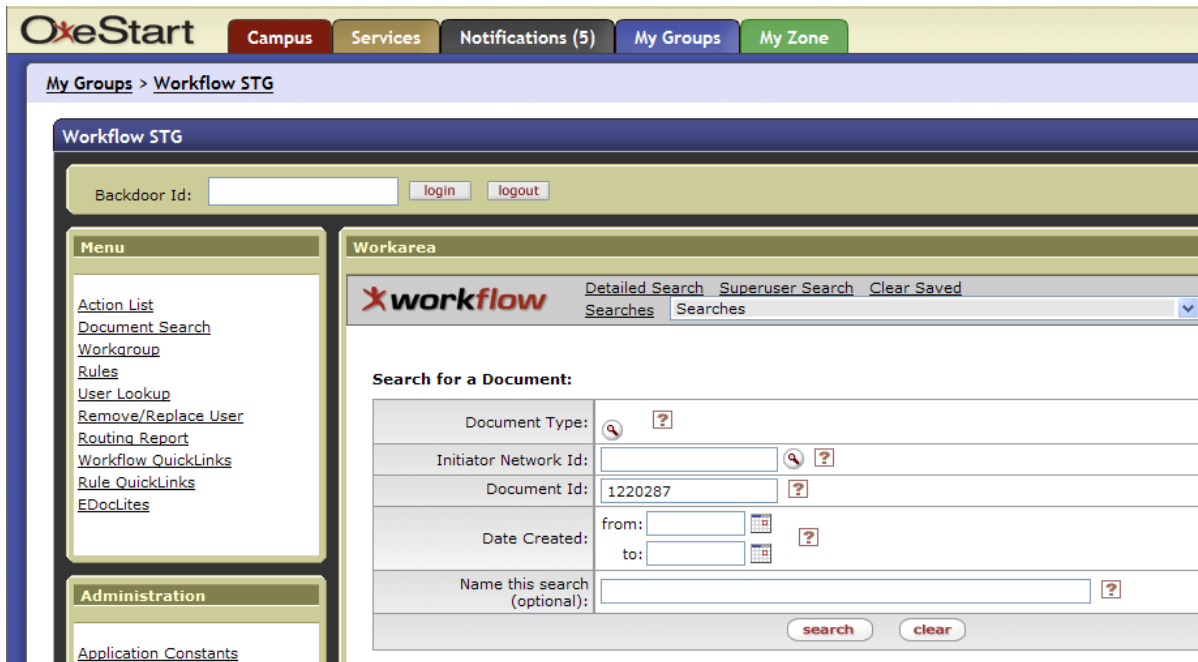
OneStart

Campus | Services | Notifications (5) | My Groups | My Zone

My Groups > Workflow STG

Workflow STG

Backdoor Id: login logout

Menu

Action List
Document Search
Workgroup
Rules
User Lookup
Remove/Replace User
Routing Report
Workflow QuickLinks
Rule QuickLinks
EDocLites

Administration

Application Constants

Workarea

workflow

Detailed Search Superuser Search Clear Saved Searches

Searches

Search for a Document:

| | |
|---|---|
| Document Type: | ? |
| Initiator Network Id: | ? |
| Document Id: | 1220287 ? |
| Date Created: | from: to: ? |
| Name this search (optional): | ? |

search clear